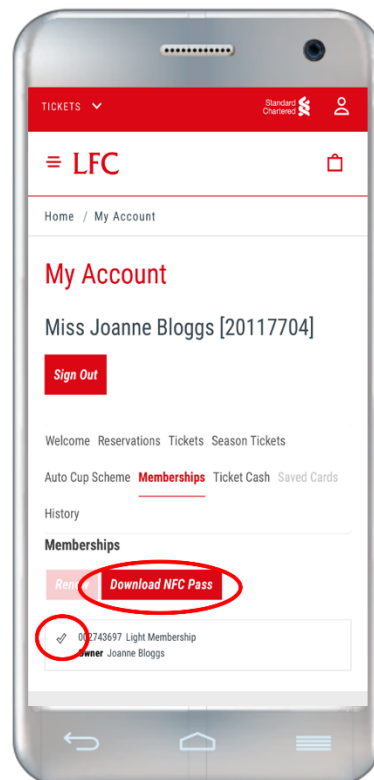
TICKETS

Standard Chartered

LFC

Home / My Account

My Account

Miss Joanne Bloggs [20117704]

Sign Out

Welcome Reservations Tickets Season Tickets

Auto Cup Scheme Memberships Ticket Cash Saved Cards

History

Memberships

Rene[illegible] Download NFC Pass

✓ 0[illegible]2743697 Light Membership
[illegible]wner Joanne Bloggs